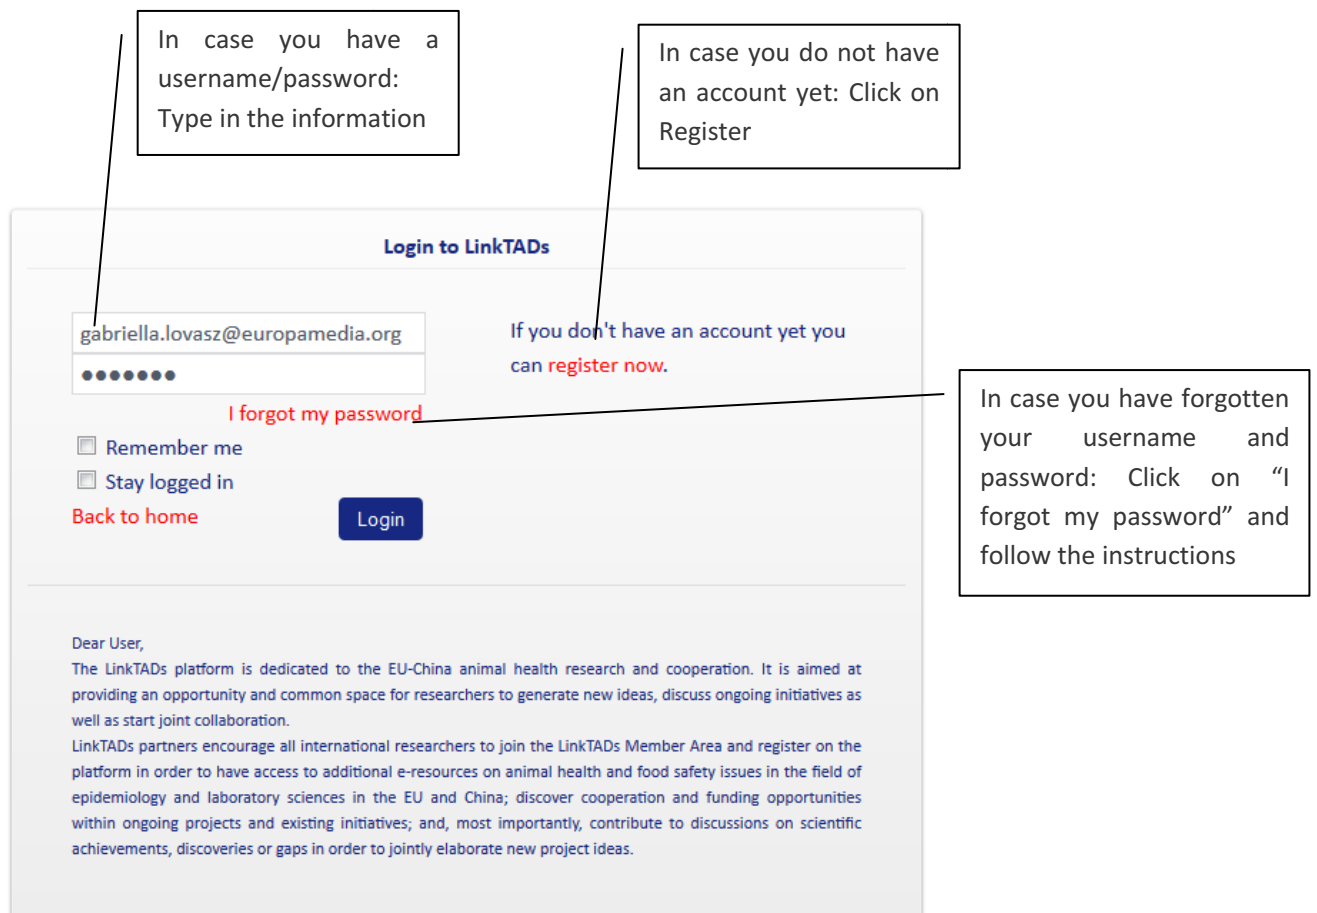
In case you have a username/password: Type in the information

In case you do not have an account yet: Click on Register

Login to LinkTADs

gabriella.lovasz@europamedia.org

•••••••

I forgot my password

Remember me

Stay logged in

Back to home

Login

If you don't have an account yet you can register now.

In case you have forgotten your username and password: Click on "I forgot my password" and follow the instructions

Dear User,
The LinkTADs platform is dedicated to the EU-China animal health research and cooperation. It is aimed at providing an opportunity and common space for researchers to generate new ideas, discuss ongoing initiatives as well as start joint collaboration.
LinkTADs partners encourage all international researchers to join the LinkTADs Member Area and register on the platform in order to have access to additional e-resources on animal health and food safety issues in the field of epidemiology and laboratory sciences in the EU and China; discover cooperation and funding opportunities within ongoing projects and existing initiatives; and, most importantly, contribute to discussions on scientific achievements, discoveries or gaps in order to jointly elaborate new project ideas.